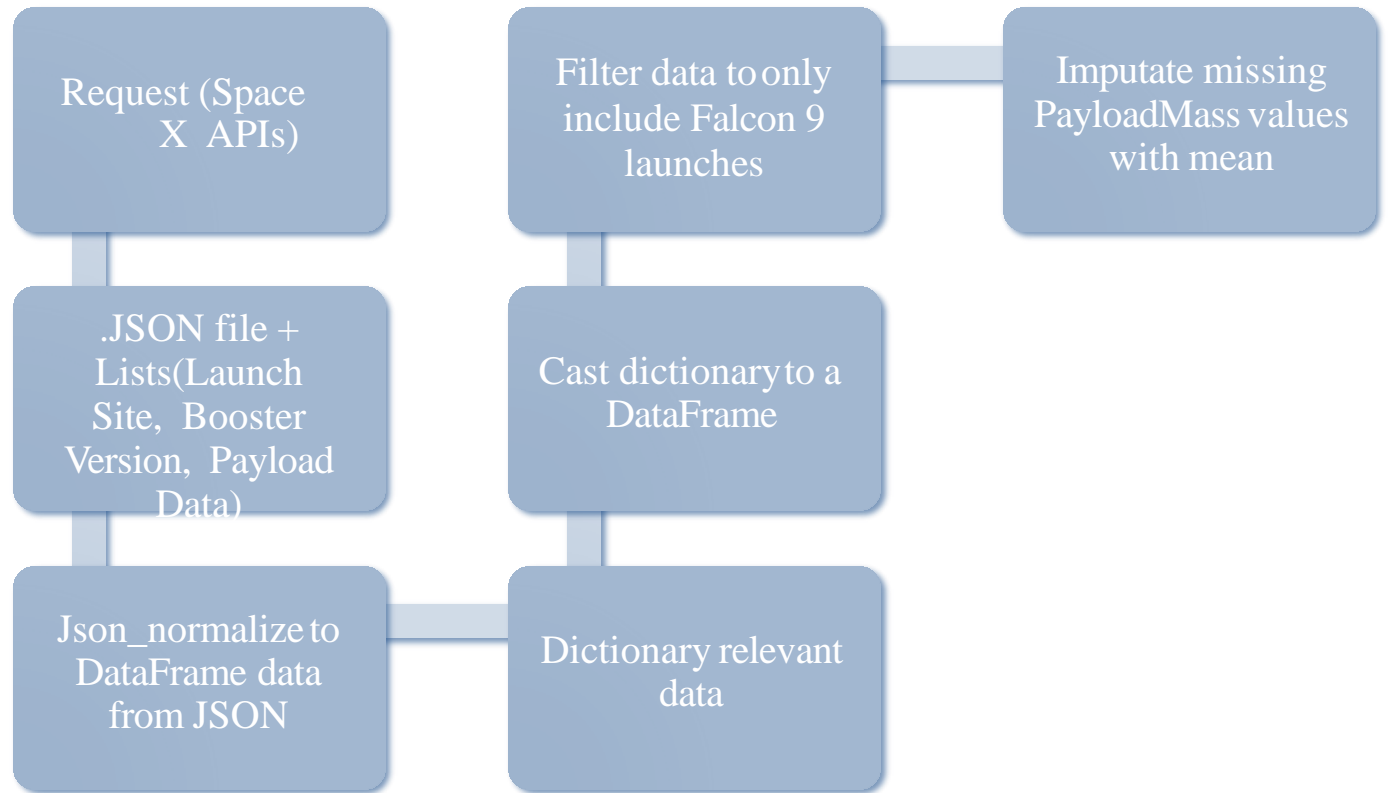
Request (Space X APIs)

.JSON file + Lists(Launch Site, Booster Version, Payload Data)

Json_normalize to DataFrame data from JSON

Dictionary relevant data

Cast dictionary to a DataFrame

Filter data to only include Falcon 9 launches

Imputate missing PayloadMass values with mean